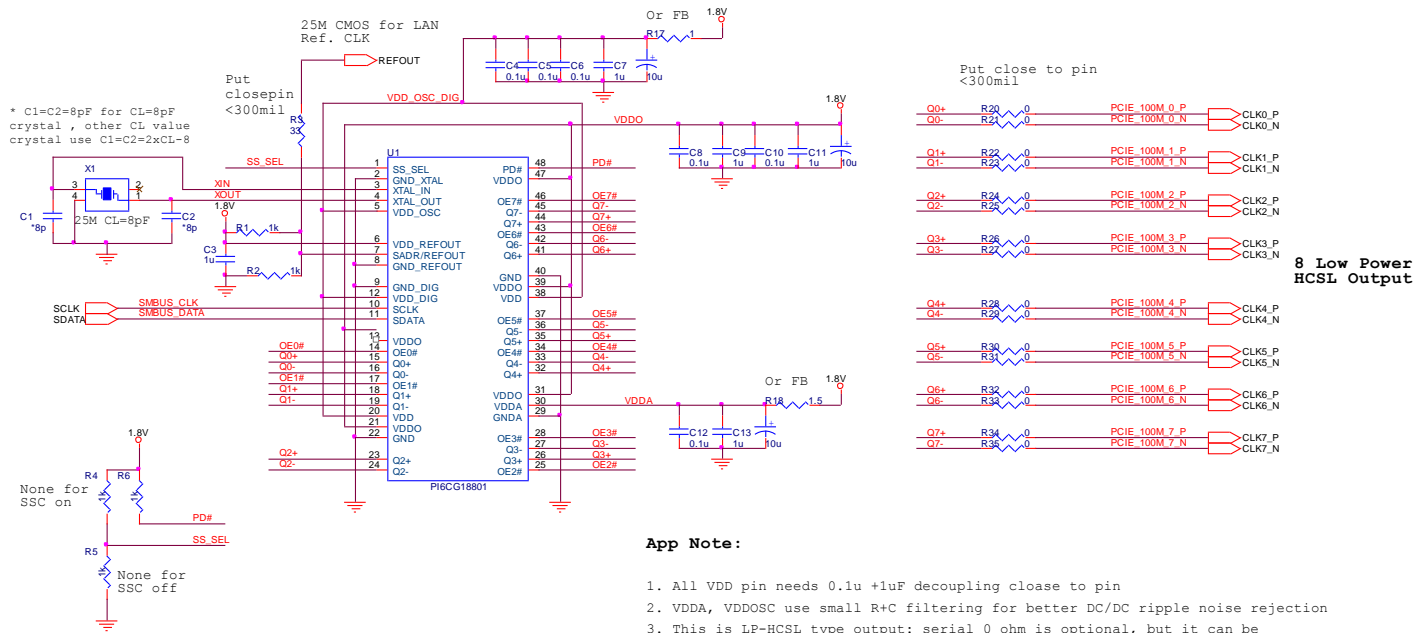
25M CMOS for LAN
Ref. CLK

Or FB
1.8V
R17 1
C4 0.1u
C5 0.1u
C6 0.1u
C7 1u
10u

REFOUT

Put closepin <300mil

* C1=C2=8pF for CL=8pF crystal , other CL value crystal use C1=C2=2xCL-8

VDD_OSC_DIG
R3 33
1.8V
VDDO
C8 0.1u
C9 1u
C10 0.1u
C11 1u
10u

U1
SS_SEL
X1
XIN
XOUT
C1 *8p
25M CL=8pF
C2 *8p
1.8V
R1 1k
C3 1u
R2 1k

1 SS_SEL
2 GND_XTAL
3 XTAL_IN
4 XTAL_OUT
5 VDD_OSC
6 VDD_REFOUT
7 SADR/REFOUT
8 GND_REFOUT
9 GND_DIG
12 VDD_DIG
10 SCLK
11 SDATA
13 VDDO
14 OE0#
15 Q0+
16 Q0-
17 OE1#
18 Q1+
19 Q1-
20 VDD
21 VDDO
22 GND
23 Q2+
24 Q2-

PD# 48
VDDO 47
OE7# 46
Q7- 45
Q7+ 44
OE6# 43
Q6- 42
Q6+ 41
GND 40
VDDO 39
VDD 38
OE5# 37
Q5- 36
Q5+ 35
OE4# 34
Q4- 33
Q4+ 32
VDDO 31
VDDA 30
GNDA 29
OE3# 28
Q3- 27
Q3+ 26
OE2# 25

PI6CG18801

PD#
OE7#
Q7-
Q7+
OE6#
Q6-
Q6+
OE5#
Q5-
Q5+
OE4#
Q4-
Q4+
OE3#
Q3-
Q3+
OE2#

SCLK SMBUS_CLK
SDATA SMBUS_DATA
OE0#
Q0+
Q0-
OE1#
Q1+
Q1-
Q2+
Q2-

Or FB
1.8V
VDDA
R18 1.5
C12 0.1u
C13 1u
10u

Put close to pin <300mil

Q0+ R20 0 PCIE_100M_0_P CLK0_P
Q0- R21 0 PCIE_100M_0_N CLK0_N
Q1+ R22 0 PCIE_100M_1_P CLK1_P
Q1- R23 0 PCIE_100M_1_N CLK1_N
Q2+ R24 0 PCIE_100M_2_P CLK2_P
Q2- R25 0 PCIE_100M_2_N CLK2_N
Q3+ R26 0 PCIE_100M_3_P CLK3_P
Q3- R27 0 PCIE_100M_3_N CLK3_N
Q4+ R28 0 PCIE_100M_4_P CLK4_P
Q4- R29 0 PCIE_100M_4_N CLK4_N
Q5+ R30 0 PCIE_100M_5_P CLK5_P
Q5- R31 0 PCIE_100M_5_N CLK5_N
Q6+ R32 0 PCIE_100M_6_P CLK6_P
Q6- R33 0 PCIE_100M_6_N CLK6_N
Q7+ R34 0 PCIE_100M_7_P CLK7_P
Q7- R35 0 PCIE_100M_7_N CLK7_N

8 Low Power HCSL Output

1.8V
R4
R6
None for SSC on
PD#
SS_SEL
R5
None for SSC off

App Note:

1. All VDD pin needs 0.1u +1uF decoupling closase to pin
2. VDDA, VDDOSC use small R+C filtering for better DC/DC ripple noise rejection
3. This is LP-HCSL type output: serial 0 ohm is optional, but it can be